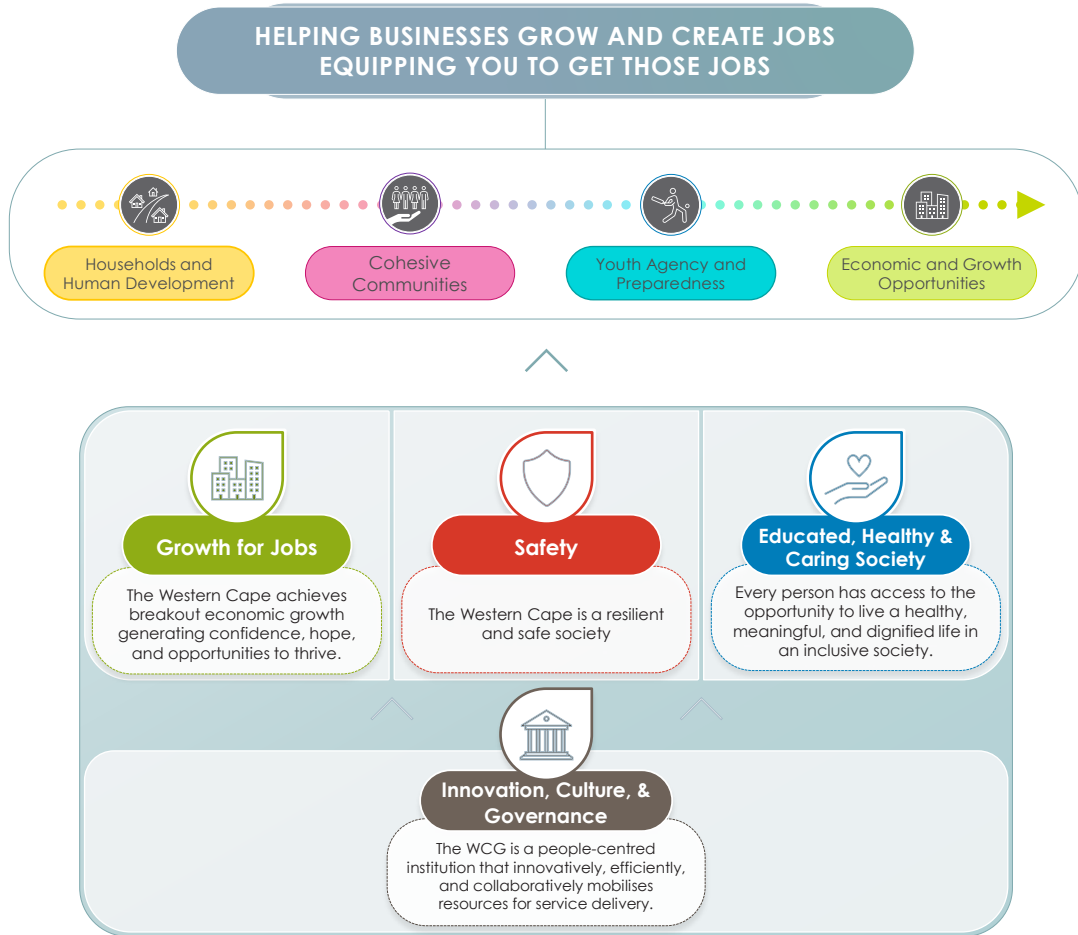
HELPING BUSINESSES GROW AND CREATE JOBS
EQUIPPING YOU TO GET THOSE JOBS

Households and Human Development

Cohesive Communities

Youth Agency and Preparedness

Economic and Growth Opportunities

Growth for Jobs

The Western Cape achieves breakout economic growth generating confidence, hope, and opportunities to thrive.

Safety

The Western Cape is a resilient and safe society

Educated, Healthy & Caring Society

Every person has access to the opportunity to live a healthy, meaningful, and dignified life in an inclusive society.

Innovation, Culture, & Governance

The WCG is a people-centred institution that innovatively, efficiently, and collaboratively mobilises resources for service delivery.